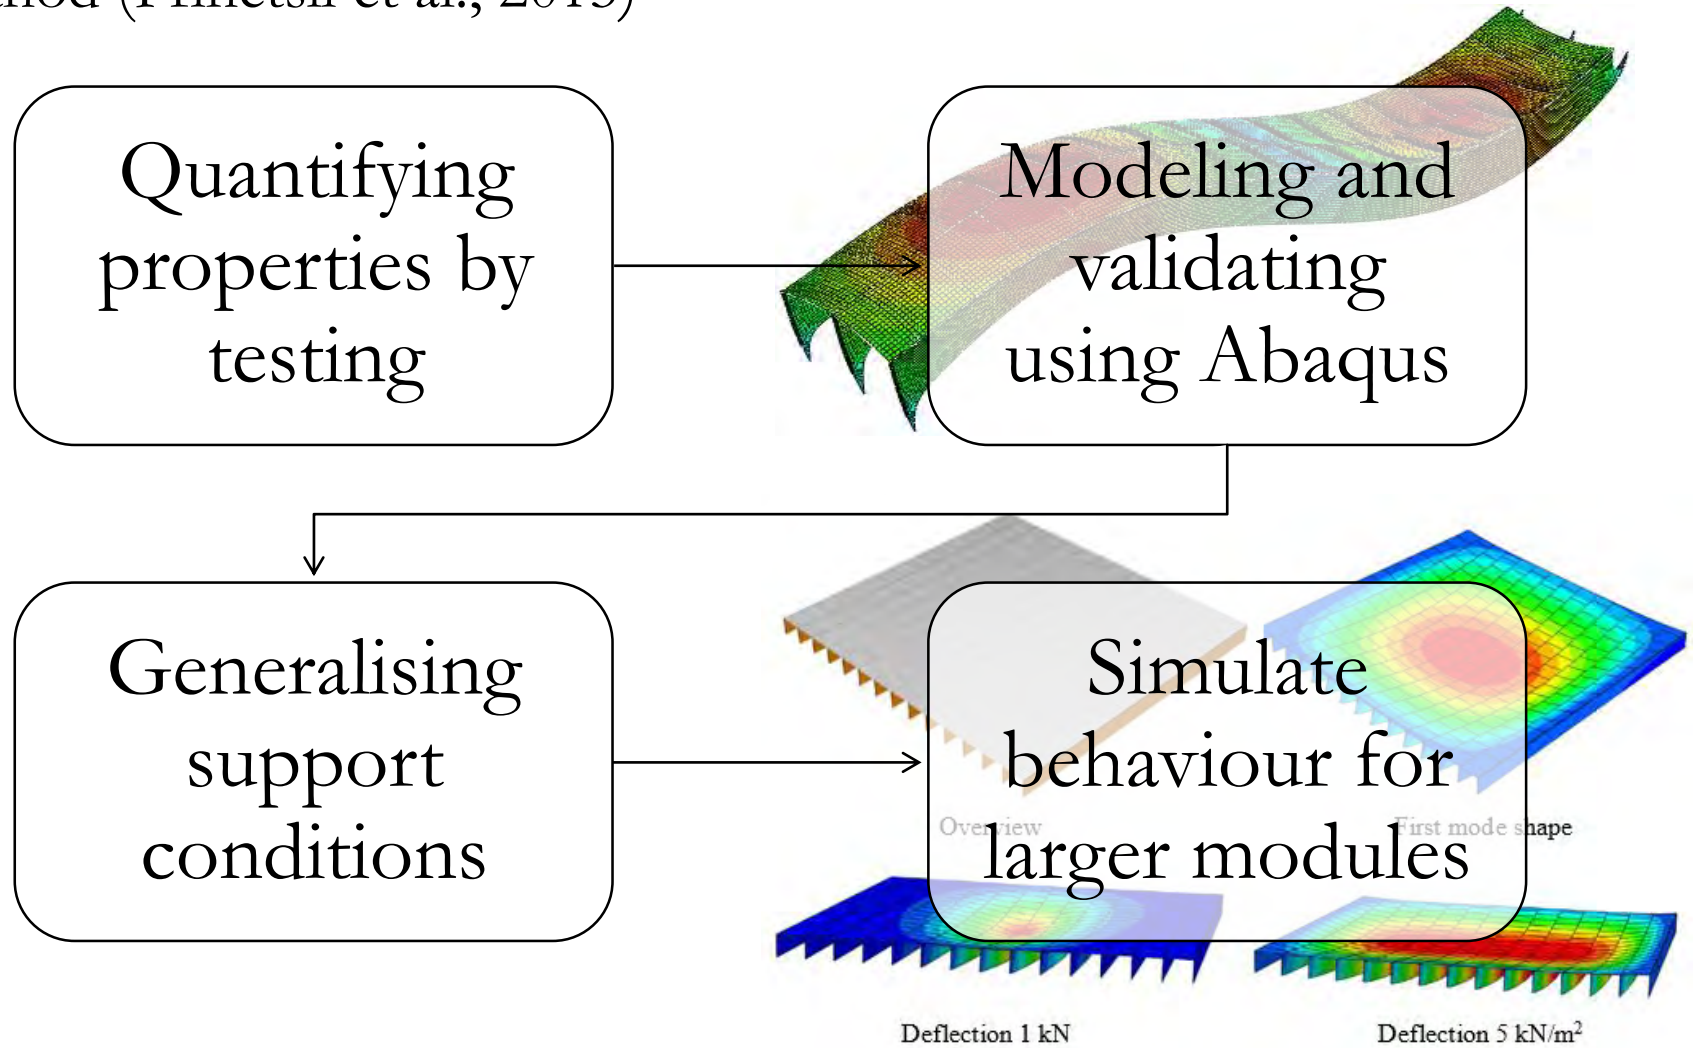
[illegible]

Quantifying properties by testing

Modeling and validating using Abaqus

Generalising support conditions

Simulate behaviour for larger modules

Overview

First mode shape

Deflection 1 kN

Deflection 5 kN/m$^2$